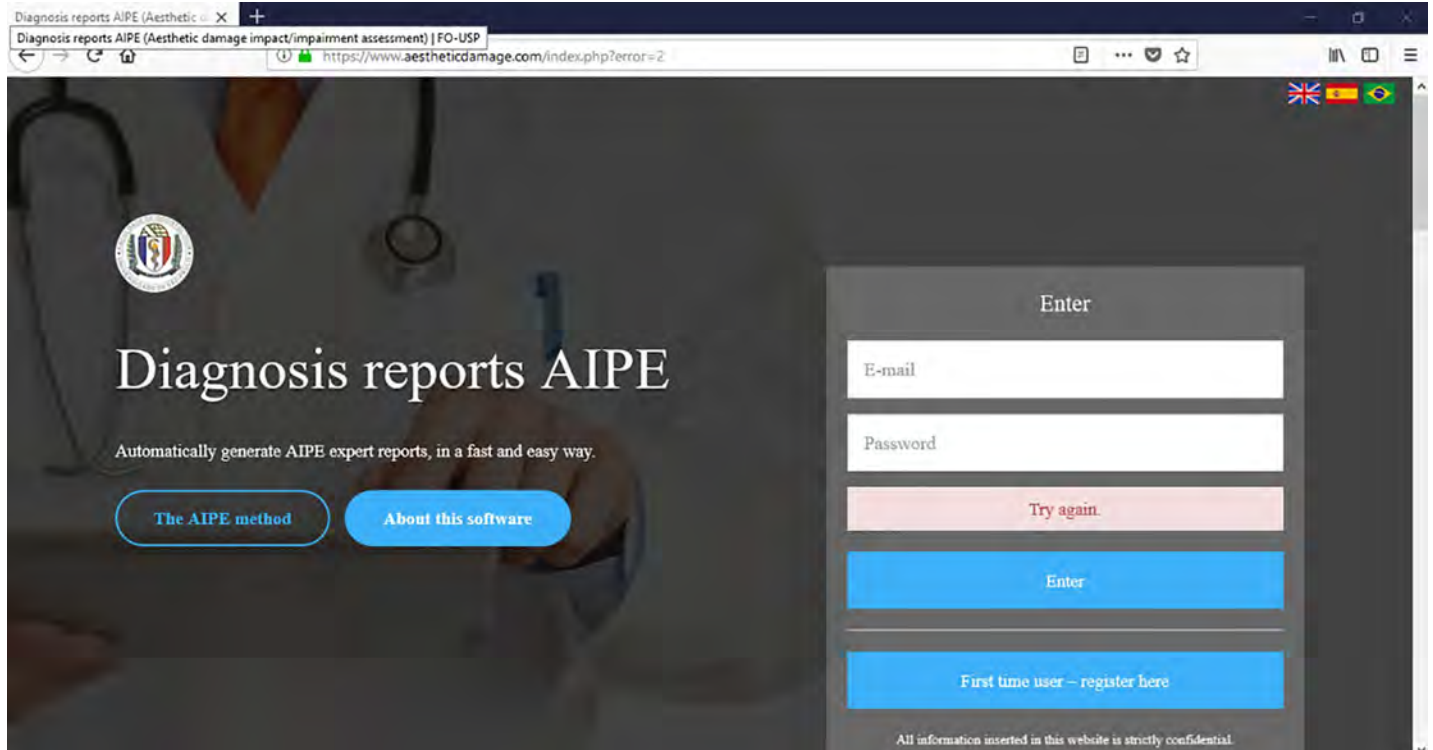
Diagnosis reports AIPE (Aesthetic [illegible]

Diagnosis reports AIPE (Aesthetic damage impact/impairment assessment) | FO-USP

https://www.aestheticdamage.com/index.php?error=2

Diagnosis reports AIPE

Automatically generate AIPE expert reports, in a fast and easy way.

The AIPE method

About this software

Enter

E-mail

Password

Try again.

Enter

First time user – register here

All information inserted in this website is strictly confidential.